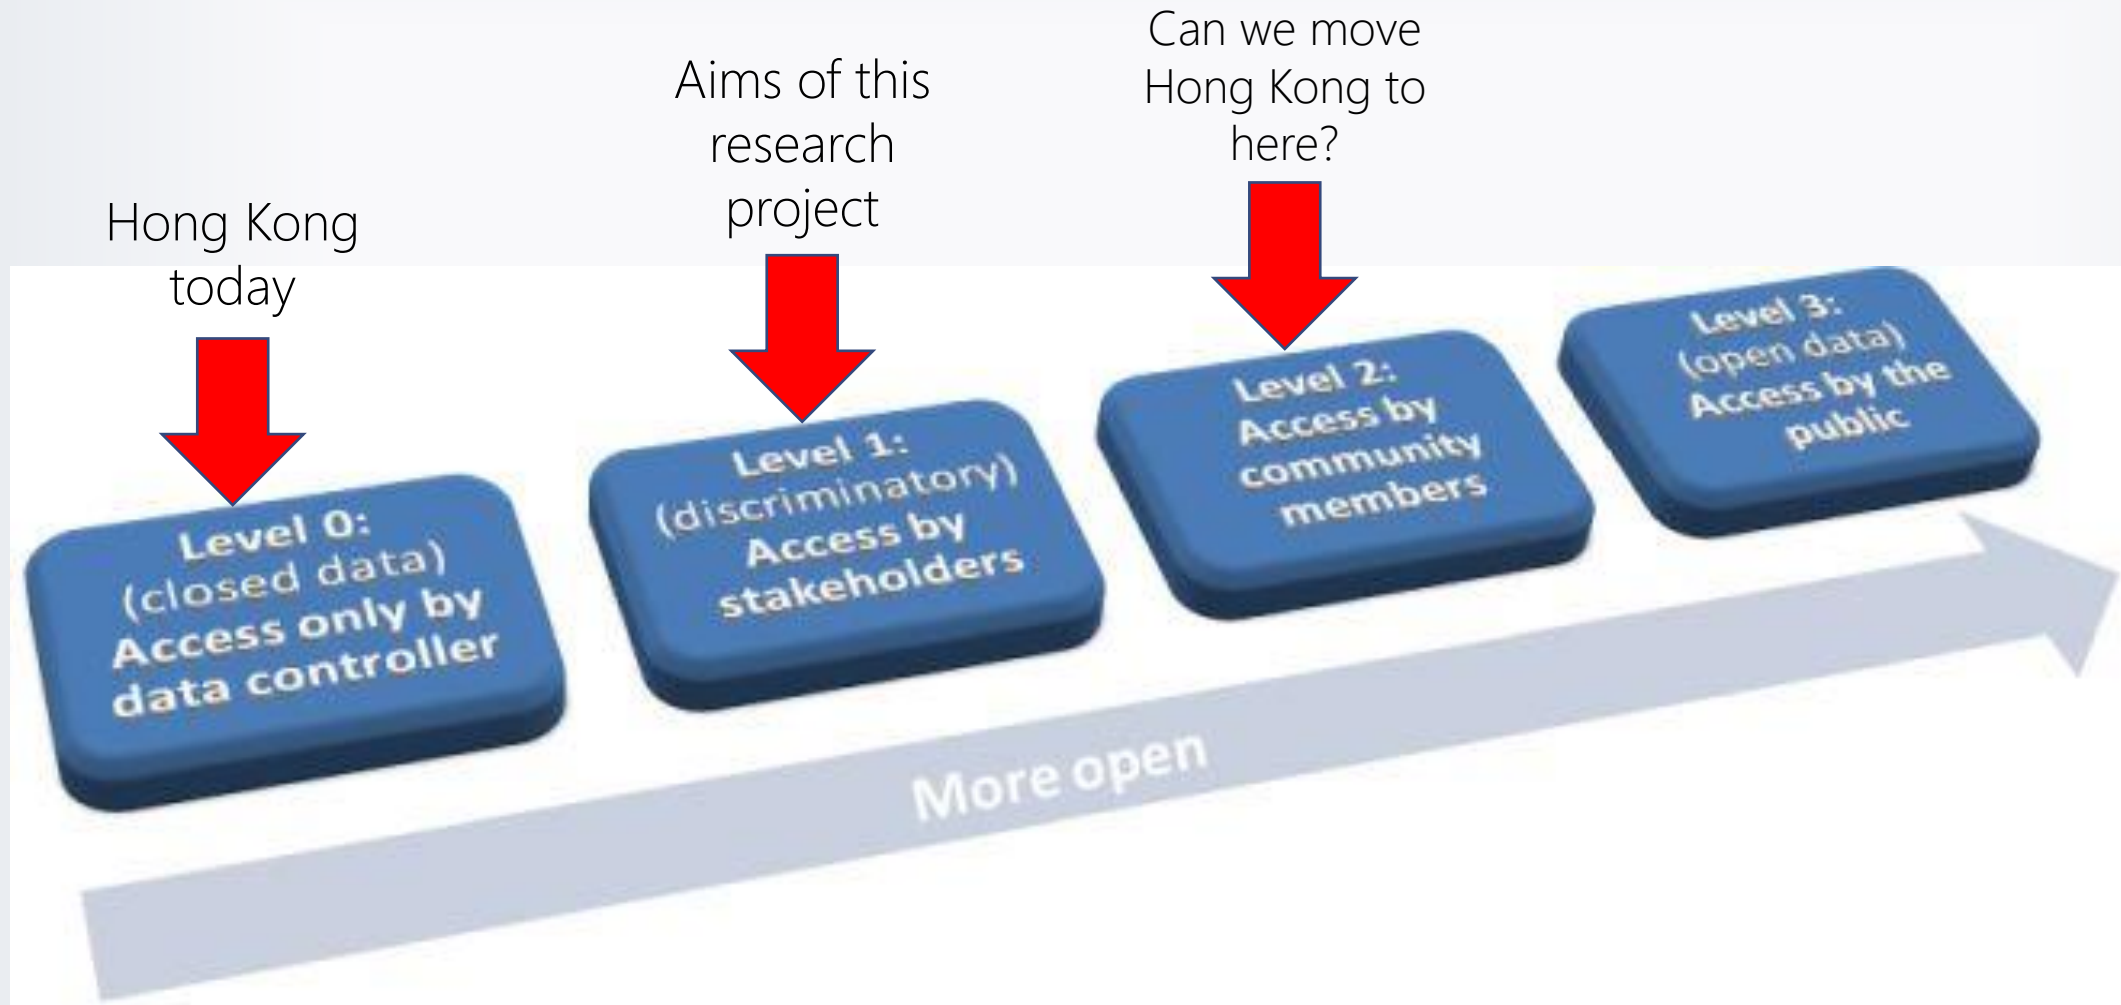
Hong Kong today

Aims of this research project

Can we move Hong Kong to here?

Level 0: (closed data) Access only by data controller

Level 1: (discriminatory) Access by stakeholders

Level 2: Access by community members

Level 3: (open data) Access by the public

More open